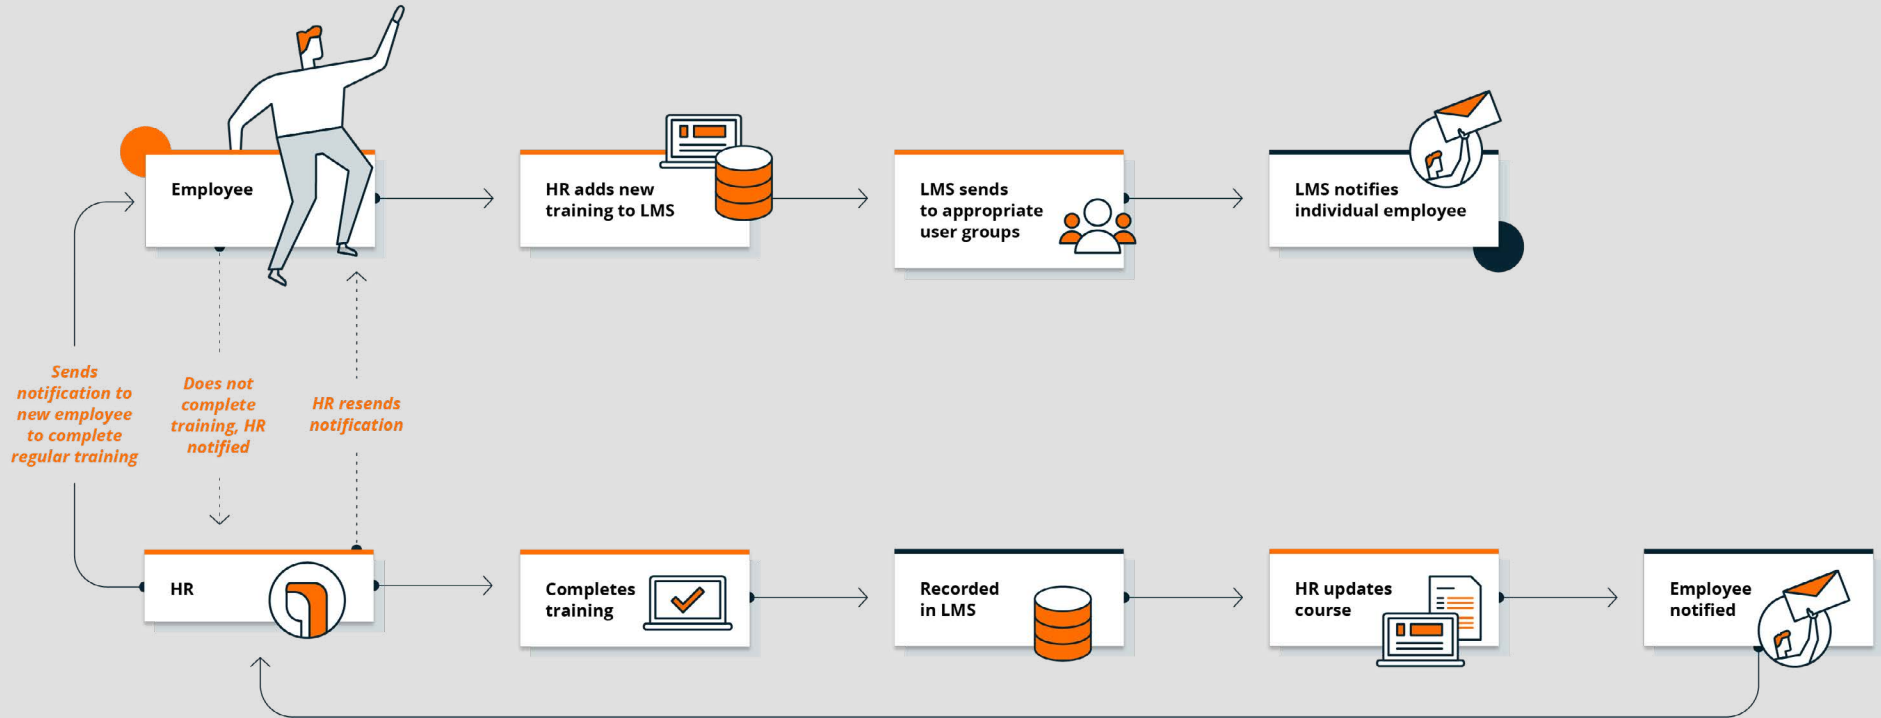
Employee

HR adds new training to LMS

LMS sends to appropriate user groups

LMS notifies individual employee

Sends notification to new employee to complete regular training

Does not complete training, HR notified

HR resends notification

HR

Completes training

Recorded in LMS

HR updates course

Employee notified